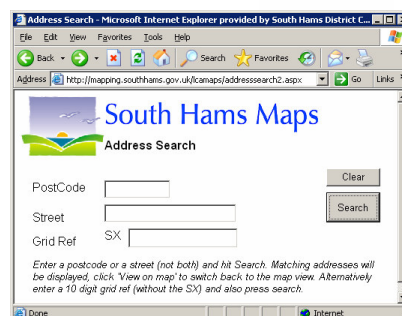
Address Search - Microsoft Internet Explorer provided by South Hams District C

File Edit View Favorites Tools Help

Back Search Favorites

Address http://mapping.southhams.gov.uk/lcamaps/addresssearch2.aspx Go Links

South Hams Maps

Address Search

PostCode

Street

Grid Ref SX

Clear

Search

Enter a postcode or a street (not both) and hit Search. Matching addresses will be displayed, click 'View on map' to switch back to the map view. Alternatively enter a 10 digit grid ref (without the SX) and also press search.

Done Internet